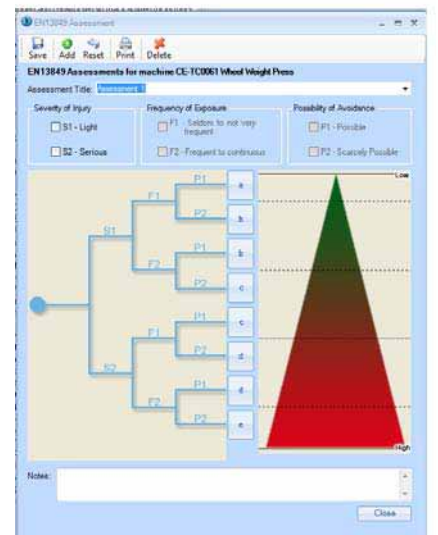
EN13849 Assessment

Save Add Reset Print Delete

EN13849 Assessments for machine CE-TC0061 Wheel Weight Press

Assessment Title: Assessment 1

Severity of Injury
S1 - Light
S2 - Serious

Frequency of Exposure
F1 - Seldom to not very frequent
F2 - Frequent to continuous

Possibility of Avoidance
P1 - Possible
P2 - Scarcely Possible

S1
S2
F1
F2
F1
F2
P1
P2
P1
P2
P1
P2
P1
P2
a
b
b
c
c
d
d
e

Low
High

Notes:

Close